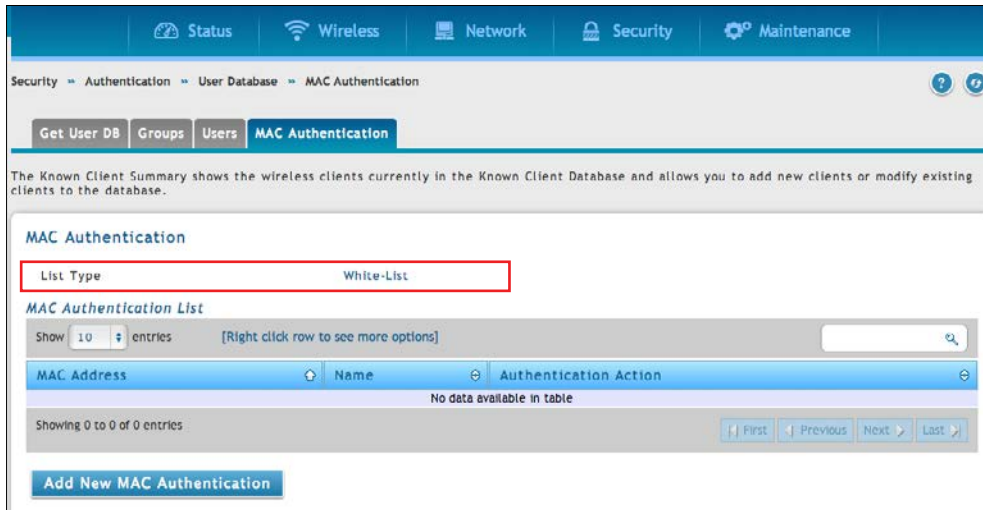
Status | Wireless | Network | Security | Maintenance

Security » Authentication » User Database » MAC Authentication

Get User DB | Groups | Users | MAC Authentication

The Known Client Summary shows the wireless clients currently in the Known Client Database and allows you to add new clients or modify existing clients to the database.

MAC Authentication

List Type White-List

MAC Authentication List

Show 10 entries [Right click row to see more options]

| MAC Address | Name | Authentication Action |
|---|---|---|
| No data available in table | | |

Showing 0 to 0 of 0 entries

First Previous Next Last

Add New MAC Authentication